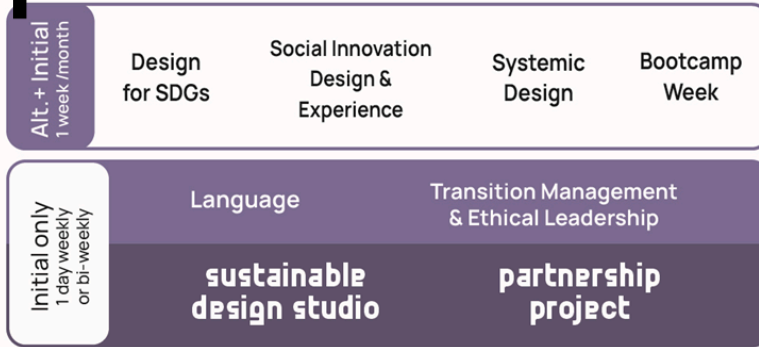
Alt. + Initial
1 week /month

Design for SDGs

Social Innovation Design & Experience

Systemic Design

Bootcamp Week

Initial only
1 day weekly or bi-weekly

Language

Transition Management & Ethical Leadership

sustainable design studio

partnership project